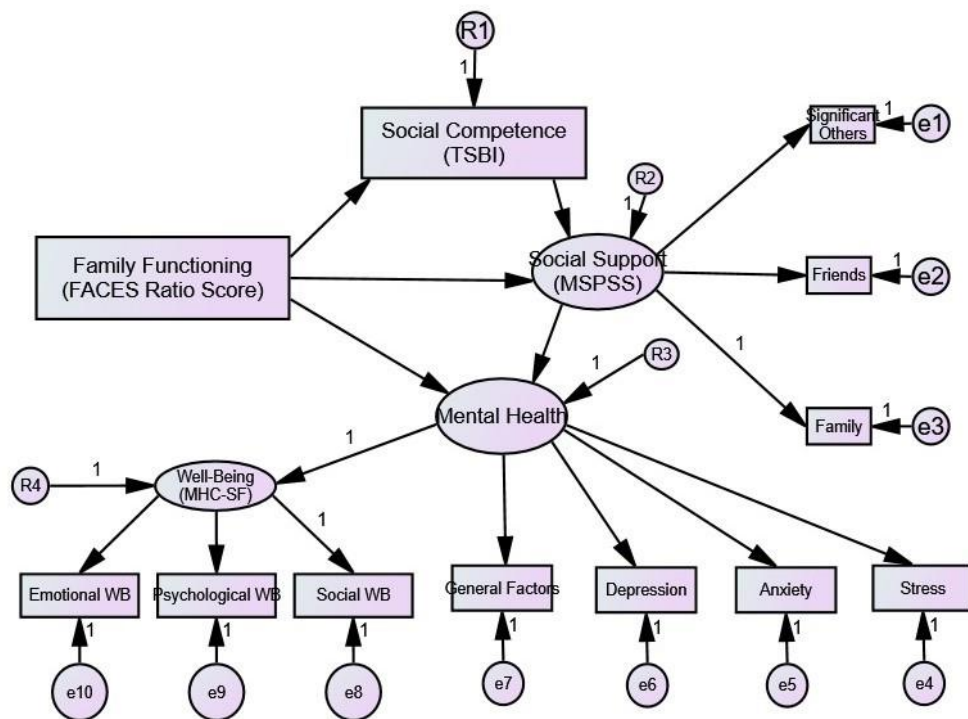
R1

1

Social Competence (TSBI)

Significant Others

1

e1

R2

1

Family Functioning (FACES Ratio Score)

Social Support (MSPSS)

Friends

1

e2

1

1

R3

Mental Health

Family

1

e3

1

R4

1

Well-Being (MHC-SF)

1

Emotional WB

Psychological WB

Social WB

General Factors

Depression

Anxiety

Stress

1

1

1

1

1

1

1

e10

e9

e8

e7

e6

e5

e4